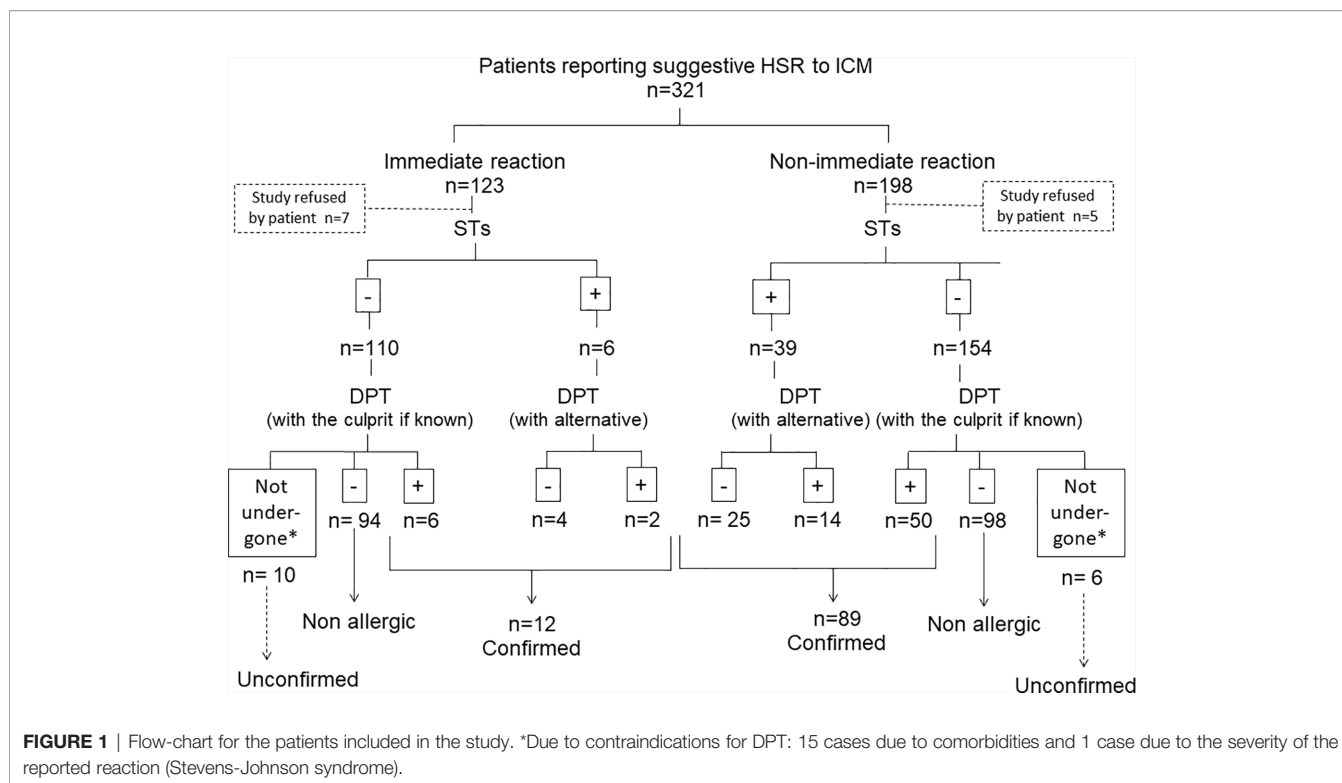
Patients reporting suggestive HSR to ICM
n=321

Immediate reaction
n=123

Study refused by patient n=7

STs

Non-immediate reaction
n=198

Study refused by patient n=5

STs

-

+

+

-

n=110

n=6

n=39

n=154

DPT
(with the culprit if known)

DPT
(with alternative)

DPT
(with alternative)

DPT
(with the culprit if known)

Not undergone*

-

+

-

+

-

+

+

-

Not undergone*

n= 10

n= 94

n=6

n=4

n=2

n= 25

n=14

n=50

n=98

n= 6

Non allergic

n=12
Confirmed

n=89
Confirmed

Non allergic

Unconfirmed

Unconfirmed

**FIGURE 1** | Flow-chart for the patients included in the study. *Due to contraindications for DPT: 15 cases due to comorbidities and 1 case due to the severity of the reported reaction (Stevens-Johnson syndrome).